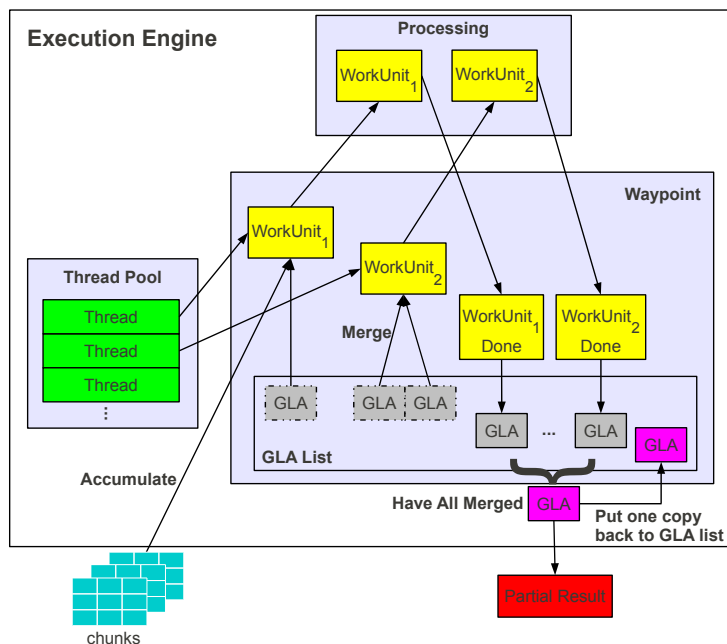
Execution Engine

Processing

$\text{WorkUnit}_1$

$\text{WorkUnit}_2$

Waypoint

$\text{WorkUnit}_1$

$\text{WorkUnit}_2$

Thread Pool

Thread

Thread

Thread

⋮

Merge

$\text{WorkUnit}_1$ Done

$\text{WorkUnit}_2$ Done

GLA

GLA

GLA

GLA

...

GLA

GLA

GLA List

Accumulate

Have All Merged

GLA

Put one copy back to GLA list

Partial Result

chunks